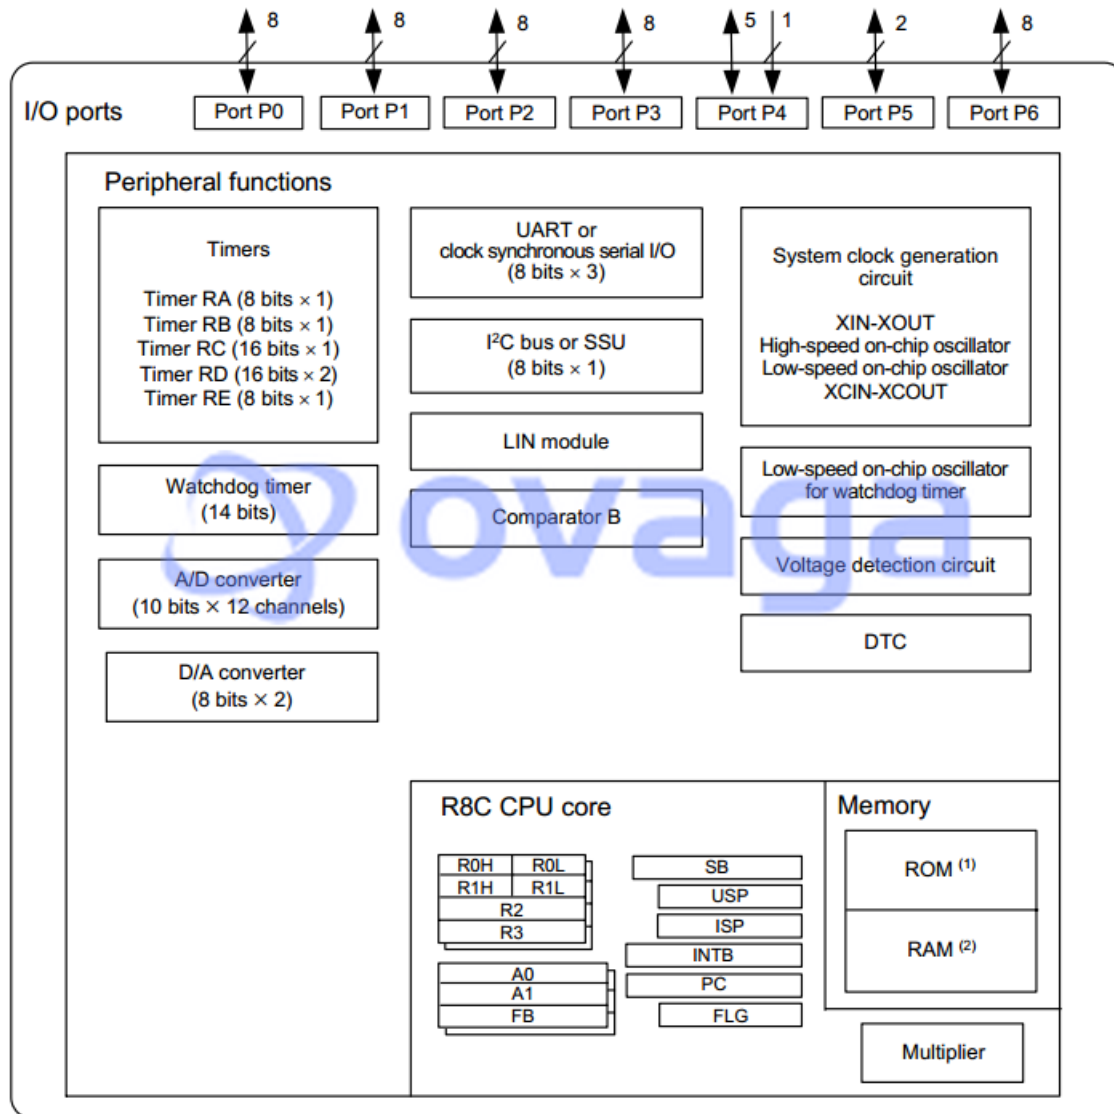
8 8 8 8 5 1 2 8

I/O ports

Port P0 Port P1 Port P2 Port P3 Port P4 Port P5 Port P6

Peripheral functions

Timers

Timer RA (8 bits × 1)
Timer RB (8 bits × 1)
Timer RC (16 bits × 1)
Timer RD (16 bits × 2)
Timer RE (8 bits × 1)

UART or clock synchronous serial I/O (8 bits × 3)

I$^2$C bus or SSU (8 bits × 1)

LIN module

Comparator B

System clock generation circuit

XIN-XOUT
High-speed on-chip oscillator
Low-speed on-chip oscillator
XCIN-XCOUT

Low-speed on-chip oscillator for watchdog timer

Voltage detection circuit

DTC

Watchdog timer (14 bits)

A/D converter (10 bits × 12 channels)

D/A converter (8 bits × 2)

ovaga

R8C CPU core

R0H R0L
R1H R1L
R2
R3

A0
A1
FB

SB
USP
ISP
INTB
PC
FLG

Memory

ROM $^{(1)}$

RAM $^{(2)}$

Multiplier